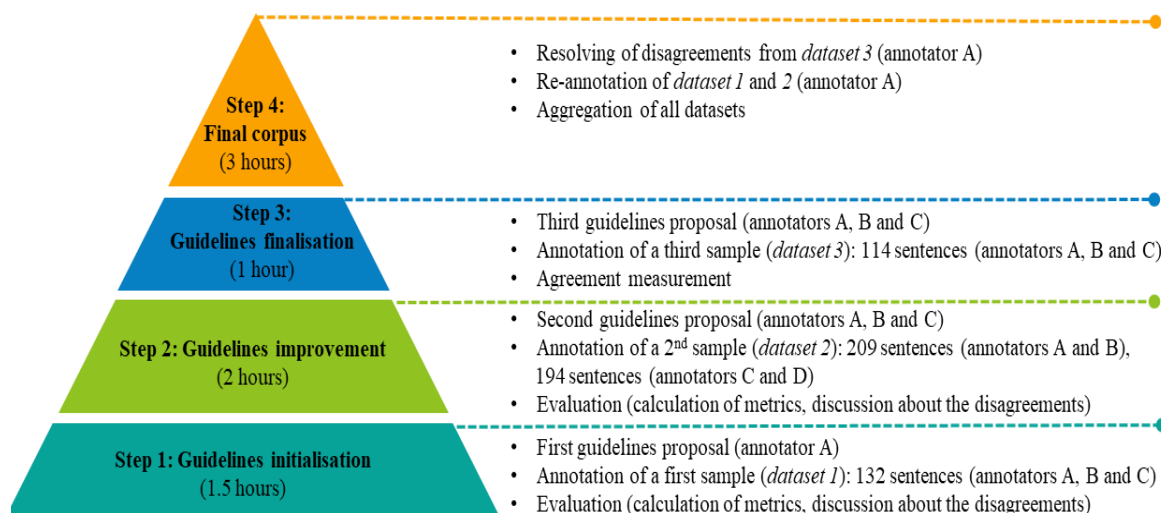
Step 4:
Final corpus
(3 hours)

• Resolving of disagreements from *dataset 3* (annotator A)
• Re-annotation of *dataset 1* and *2* (annotator A)
• Aggregation of all datasets

Step 3:
Guidelines finalisation
(1 hour)

• Third guidelines proposal (annotators A, B and C)
• Annotation of a third sample (*dataset 3*): 114 sentences (annotators A, B and C)
• Agreement measurement

Step 2: Guidelines improvement
(2 hours)

• Second guidelines proposal (annotators A, B and C)
• Annotation of a 2$^{nd}$ sample (*dataset 2*): 209 sentences (annotators A and B), 194 sentences (annotators C and D)
• Evaluation (calculation of metrics, discussion about the disagreements)

Step 1: Guidelines initialisation
(1.5 hours)

• First guidelines proposal (annotator A)
• Annotation of a first sample (*dataset 1*): 132 sentences (annotators A, B and C)
• Evaluation (calculation of metrics, discussion about the disagreements)